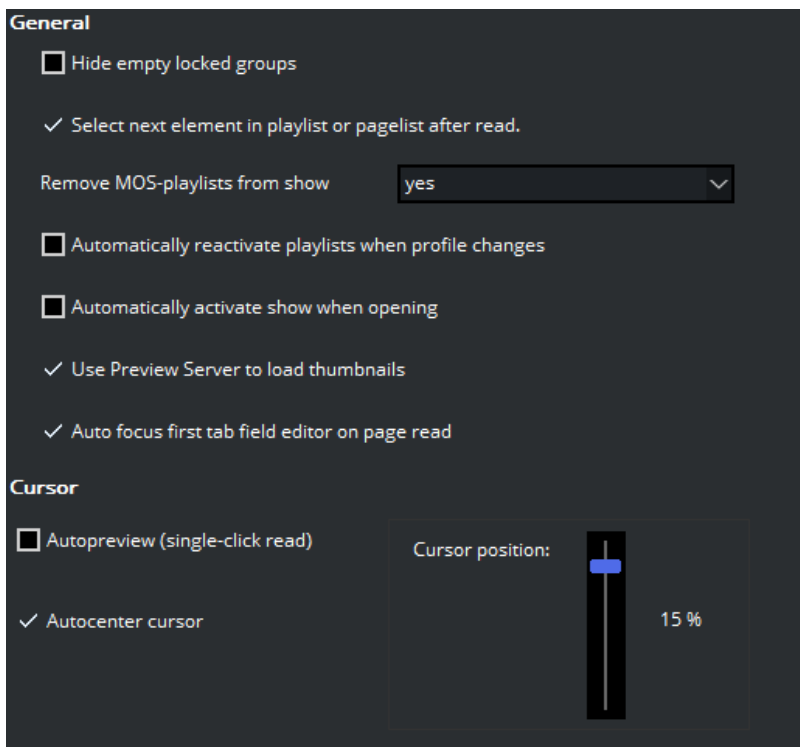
General

Hide empty locked groups

✓ Select next element in playlist or pagelist after read.

Remove MOS-playlists from show yes

Automatically reactivate playlists when profile changes

Automatically activate show when opening

✓ Use Preview Server to load thumbnails

✓ Auto focus first tab field editor on page read

Cursor

Autopreview (single-click read)

Cursor position:

✓ Autocenter cursor

15 %